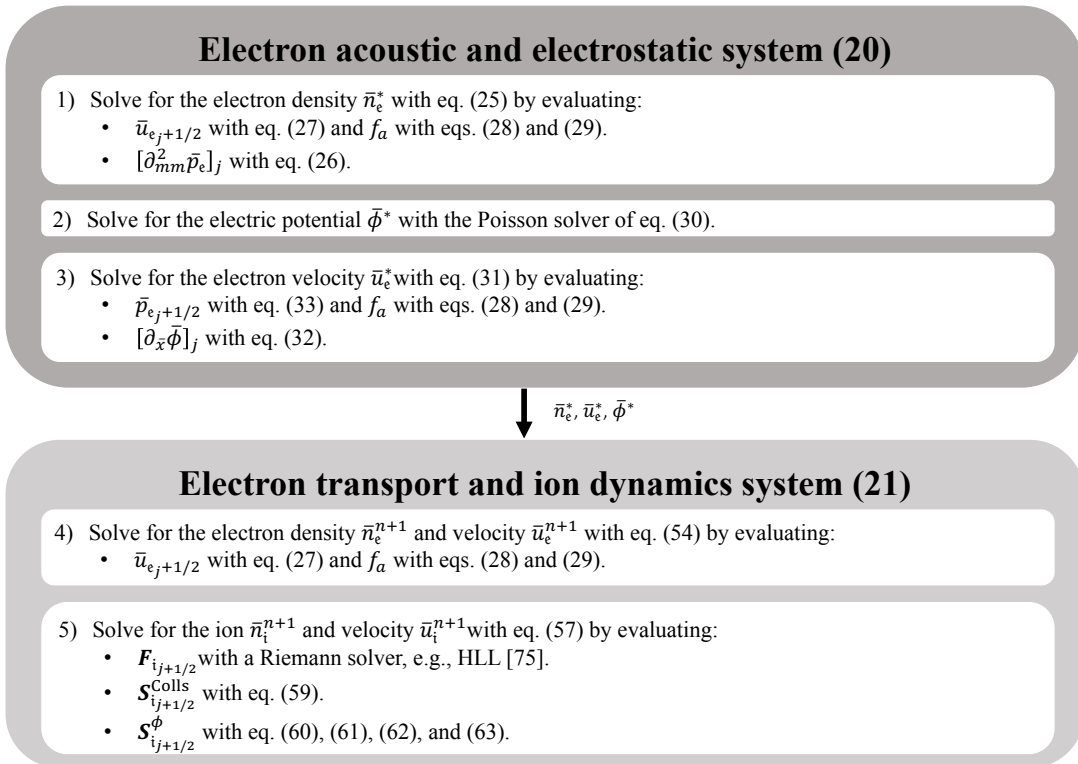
Electron acoustic and electrostatic system (20)

1) Solve for the electron density $\bar{n}_e^*$ with eq. (25) by evaluating:
- $\bar{u}_{e_{j+1/2}}$ with eq. (27) and $f_a$ with eqs. (28) and (29).
- $[\partial^2_{mm}\bar{p}_e]_j$ with eq. (26).

2) Solve for the electric potential $\bar{\phi}^*$ with the Poisson solver of eq. (30).

3) Solve for the electron velocity $\bar{u}_e^*$ with eq. (31) by evaluating:
- $\bar{p}_{e_{j+1/2}}$ with eq. (33) and $f_a$ with eqs. (28) and (29).
- $[\partial_{\bar{x}}\bar{\phi}]_j$ with eq. (32).

$\bar{n}_e^*$, $\bar{u}_e^*$, $\bar{\phi}^*$

Electron transport and ion dynamics system (21)

4) Solve for the electron density $\bar{n}_e^{n+1}$ and velocity $\bar{u}_e^{n+1}$ with eq. (54) by evaluating:
- $\bar{u}_{e_{j+1/2}}$ with eq. (27) and $f_a$ with eqs. (28) and (29).

5) Solve for the ion $\bar{n}_i^{n+1}$ and velocity $\bar{u}_i^{n+1}$ with eq. (57) by evaluating:
- $\boldsymbol{F}_{i_{j+1/2}}$ with a Riemann solver, e.g., HLL [75].
- $\boldsymbol{S}_{i_{j+1/2}}^{\text{Colls}}$ with eq. (59).
- $\boldsymbol{S}_{i_{j+1/2}}^{\phi}$ with eq. (60), (61), (62), and (63).